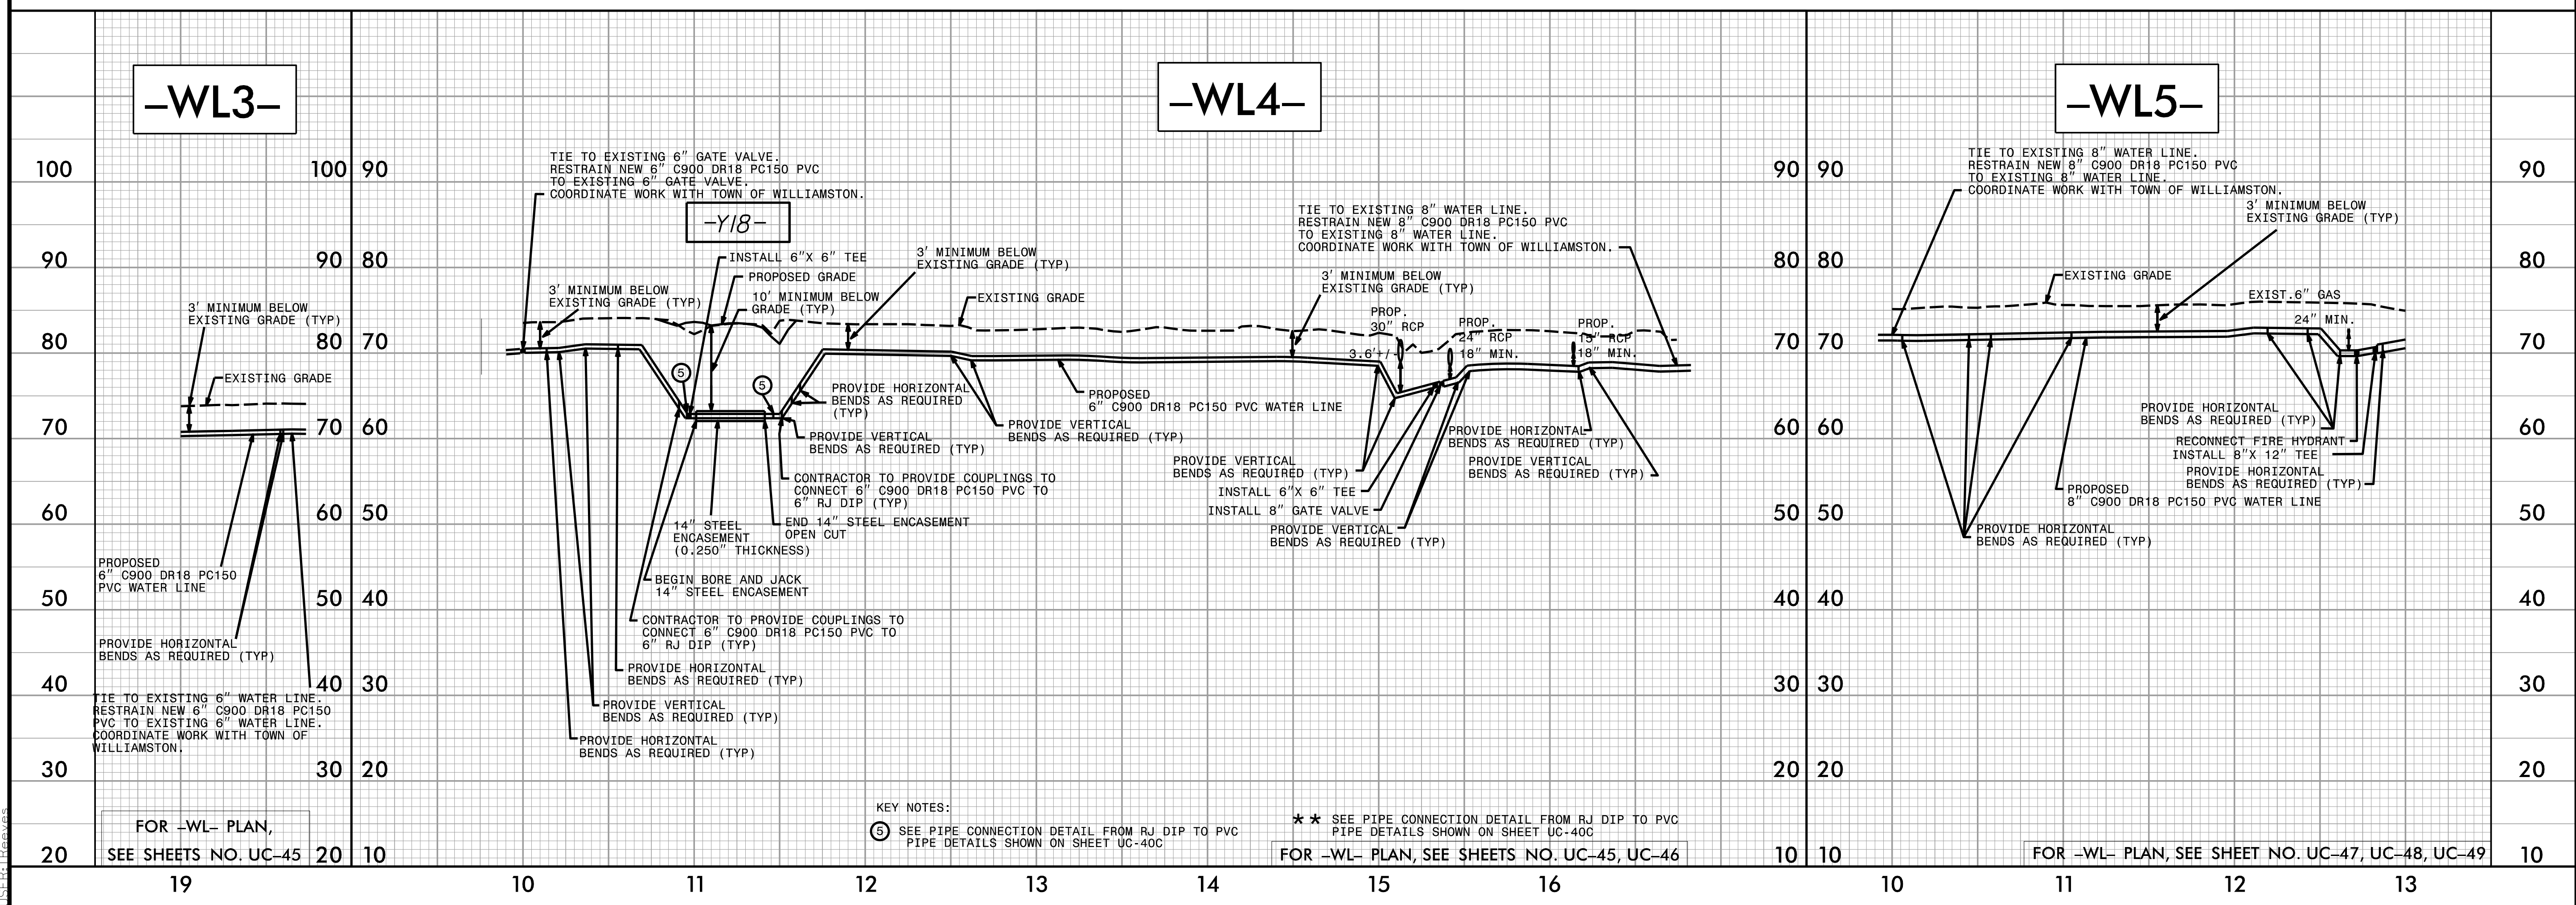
-WL3-

100 90 80 70 60 50 40 30 20

3' MINIMUM BELOW EXISTING GRADE (TYP)

EXISTING GRADE

PROPOSED 6" C900 DR18 PC150 PVC WATER LINE

PROVIDE HORIZONTAL BENDS AS REQUIRED (TYP)

TIE TO EXISTING 6" WATER LINE. RESTRAIN NEW 6" C900 DR18 PC150 PVC TO EXISTING 6" WATER LINE. COORDINATE WORK WITH TOWN OF WILLIAMSTON.

FOR -WL- PLAN, SEE SHEETS NO. UC-45

100 90 80 70 60 50 40 30 20

19

-WL4-

90 80 70 60 50 40 30 20 10

TIE TO EXISTING 6" GATE VALVE. RESTRAIN NEW 6" C900 DR18 PC150 PVC TO EXISTING 6" GATE VALVE. COORDINATE WORK WITH TOWN OF WILLIAMSTON.

-Y18-

INSTALL 6"X 6" TEE

PROPOSED GRADE

10' MINIMUM BELOW GRADE (TYP)

3' MINIMUM BELOW EXISTING GRADE (TYP)

3' MINIMUM BELOW EXISTING GRADE (TYP)

EXISTING GRADE

5

5

PROVIDE HORIZONTAL BENDS AS REQUIRED (TYP)

PROPOSED 6" C900 DR18 PC150 PVC WATER LINE

PROVIDE VERTICAL BENDS AS REQUIRED (TYP)

PROVIDE VERTICAL BENDS AS REQUIRED (TYP)

CONTRACTOR TO PROVIDE COUPLINGS TO CONNECT 6" C900 DR18 PC150 PVC TO 6" RJ DIP (TYP)

END 14" STEEL ENCASEMENT OPEN CUT

14" STEEL ENCASEMENT (0.250" THICKNESS)

BEGIN BORE AND JACK 14" STEEL ENCASEMENT

CONTRACTOR TO PROVIDE COUPLINGS TO CONNECT 6" C900 DR18 PC150 PVC TO 6" RJ DIP (TYP)

PROVIDE HORIZONTAL BENDS AS REQUIRED (TYP)

PROVIDE VERTICAL BENDS AS REQUIRED (TYP)

PROVIDE HORIZONTAL BENDS AS REQUIRED (TYP)

TIE TO EXISTING 8" WATER LINE. RESTRAIN NEW 8" C900 DR18 PC150 PVC TO EXISTING 8" WATER LINE. COORDINATE WORK WITH TOWN OF WILLIAMSTON.

3' MINIMUM BELOW EXISTING GRADE (TYP)

PROP. 30" RCP

3.6'+/-

PROP. 24" RCP

18" MIN.

PROP. 15" RCP

18" MIN.

PROVIDE HORIZONTAL BENDS AS REQUIRED (TYP)

PROVIDE VERTICAL BENDS AS REQUIRED (TYP)

PROVIDE VERTICAL BENDS AS REQUIRED (TYP)

INSTALL 6"X 6" TEE

INSTALL 8" GATE VALVE

PROVIDE VERTICAL BENDS AS REQUIRED (TYP)

KEY NOTES:

5 SEE PIPE CONNECTION DETAIL FROM RJ DIP TO PVC PIPE DETAILS SHOWN ON SHEET UC-40C

★★ SEE PIPE CONNECTION DETAIL FROM RJ DIP TO PVC PIPE DETAILS SHOWN ON SHEET UC-40C

FOR -WL- PLAN, SEE SHEETS NO. UC-45, UC-46

90 80 70 60 50 40 30 20 10

10 11 12 13 14 15 16

-WL5-

90 80 70 60 50 40 30 20 10

TIE TO EXISTING 8" WATER LINE. RESTRAIN NEW 8" C900 DR18 PC150 PVC TO EXISTING 8" WATER LINE. COORDINATE WORK WITH TOWN OF WILLIAMSTON.

3' MINIMUM BELOW EXISTING GRADE (TYP)

EXISTING GRADE

EXIST. 6" GAS

24" MIN.

PROVIDE HORIZONTAL BENDS AS REQUIRED (TYP)

RECONNECT FIRE HYDRANT

INSTALL 8"X 12" TEE

PROVIDE HORIZONTAL BENDS AS REQUIRED (TYP)

PROPOSED 8" C900 DR18 PC150 PVC WATER LINE

PROVIDE HORIZONTAL BENDS AS REQUIRED (TYP)

FOR -WL- PLAN, SEE SHEET NO. UC-47, UC-48, UC-49

90 80 70 60 50 40 30 20 10

10 11 12 13